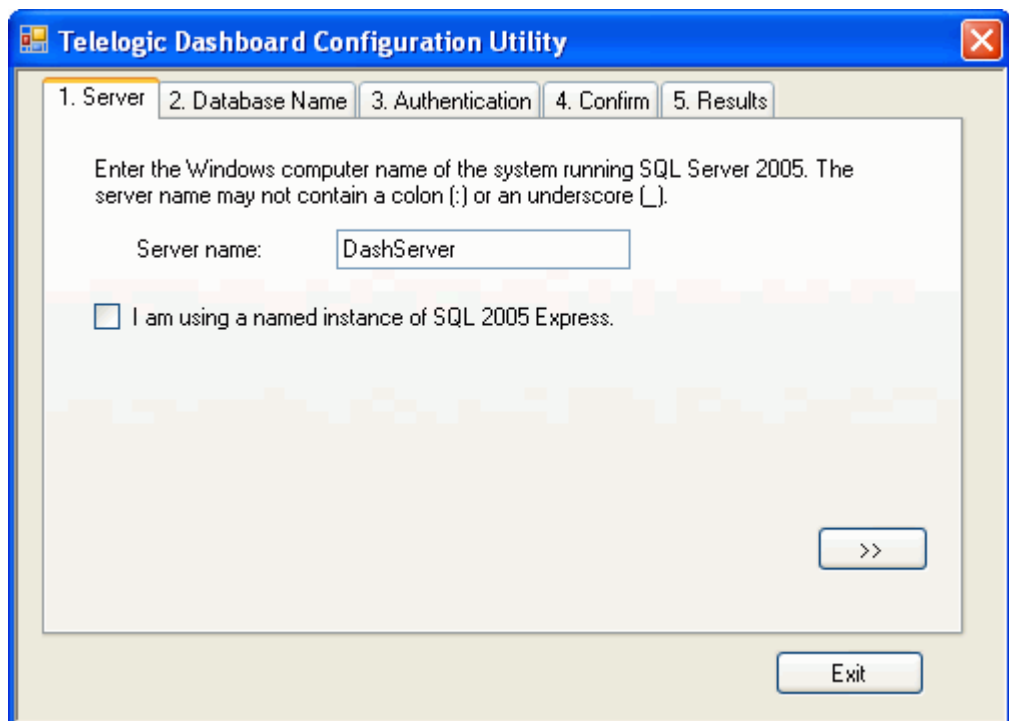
Telelogic Dashboard Configuration Utility

1. Server | 2. Database Name | 3. Authentication | 4. Confirm | 5. Results

Enter the Windows computer name of the system running SQL Server 2005. The server name may not contain a colon (:) or an underscore (_).

Server name: DashServer

I am using a named instance of SQL 2005 Express.

>>

Exit